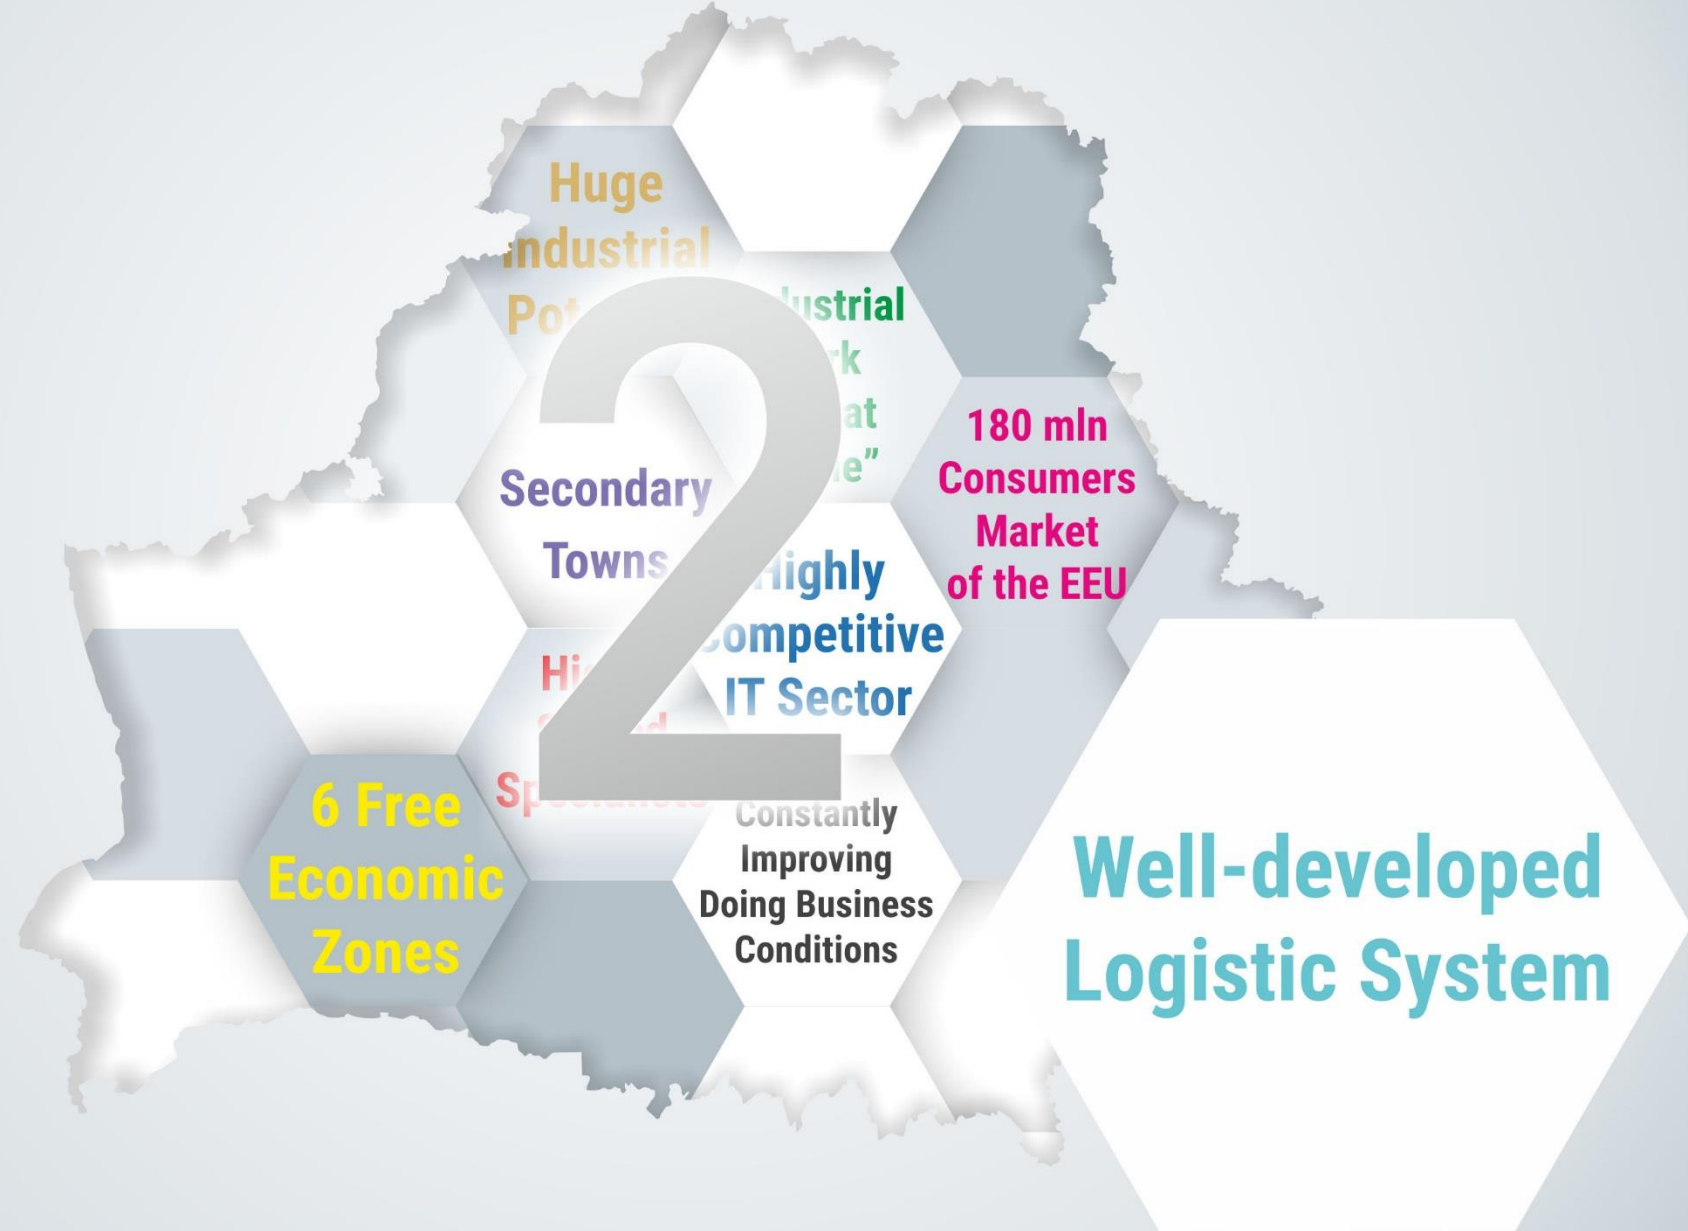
Huge
Industrial
Pot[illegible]

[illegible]ustrial
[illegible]rk
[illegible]at
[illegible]e"

180 mln
Consumers
Market
of the EEU

Secondary
Towns

2

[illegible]ighly
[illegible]ompetitive
IT Sector

Hi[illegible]
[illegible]
Sp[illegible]

6 Free
Economic
Zones

Constantly
Improving
Doing Business
Conditions

Well-developed
Logistic System